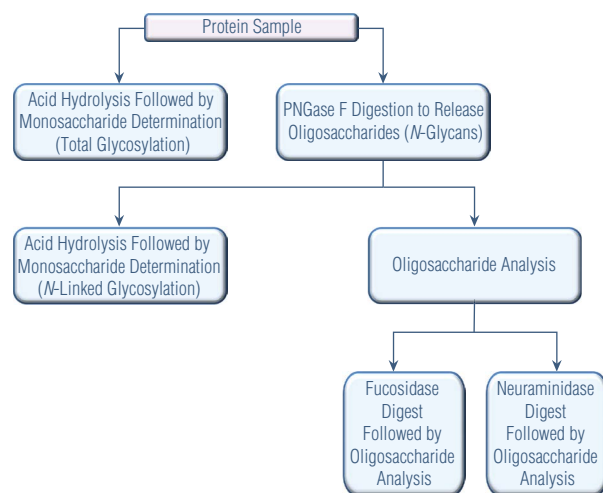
Protein Sample

Acid Hydrolysis Followed by Monosaccharide Determination (Total Glycosylation)

PNGase F Digestion to Release Oligosaccharides (*N*-Glycans)

Acid Hydrolysis Followed by Monosaccharide Determination (*N*-Linked Glycosylation)

Oligosaccharide Analysis

Fucosidase Digest Followed by Oligosaccharide Analysis

Neuraminidase Digest Followed by Oligosaccharide Analysis